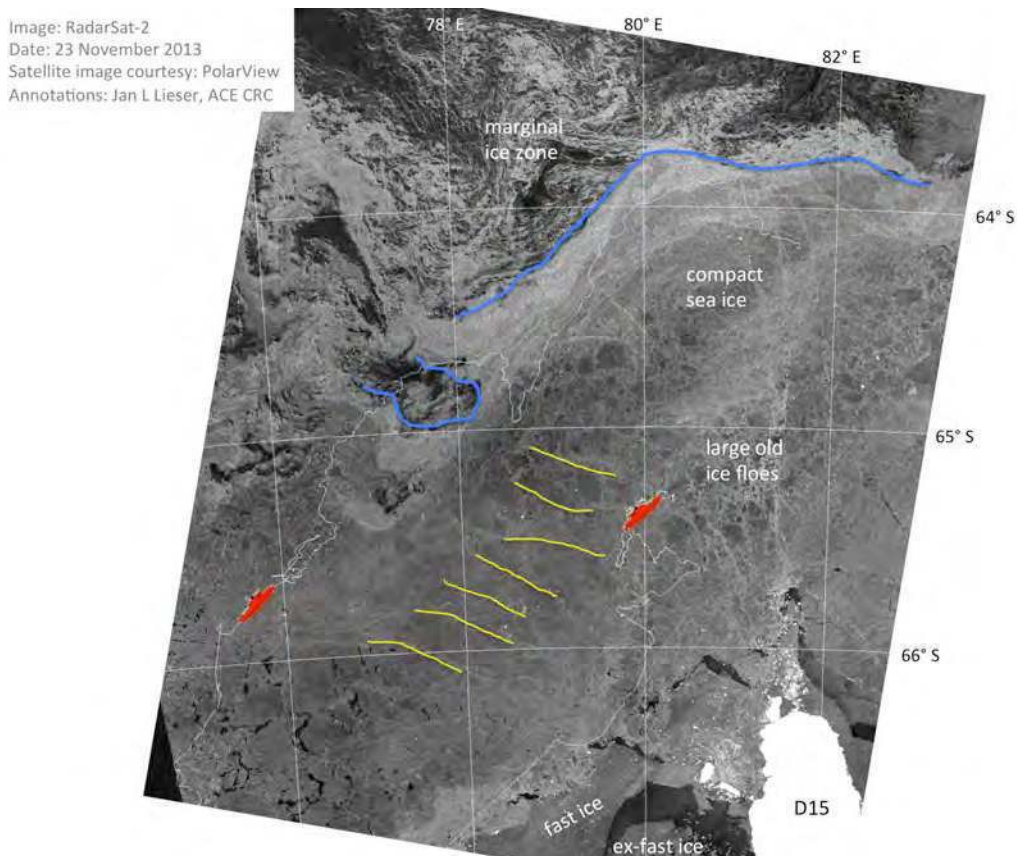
Image: RadarSat-2
Date: 23 November 2013
Satellite image courtesy: PolarView
Annotations: Jan L Lieser, ACE CRC

78° E

80° E

82° E

marginal ice zone

64° S

compact sea ice

65° S

large old ice floes

66° S

D15

fast ice

ex-fast ice